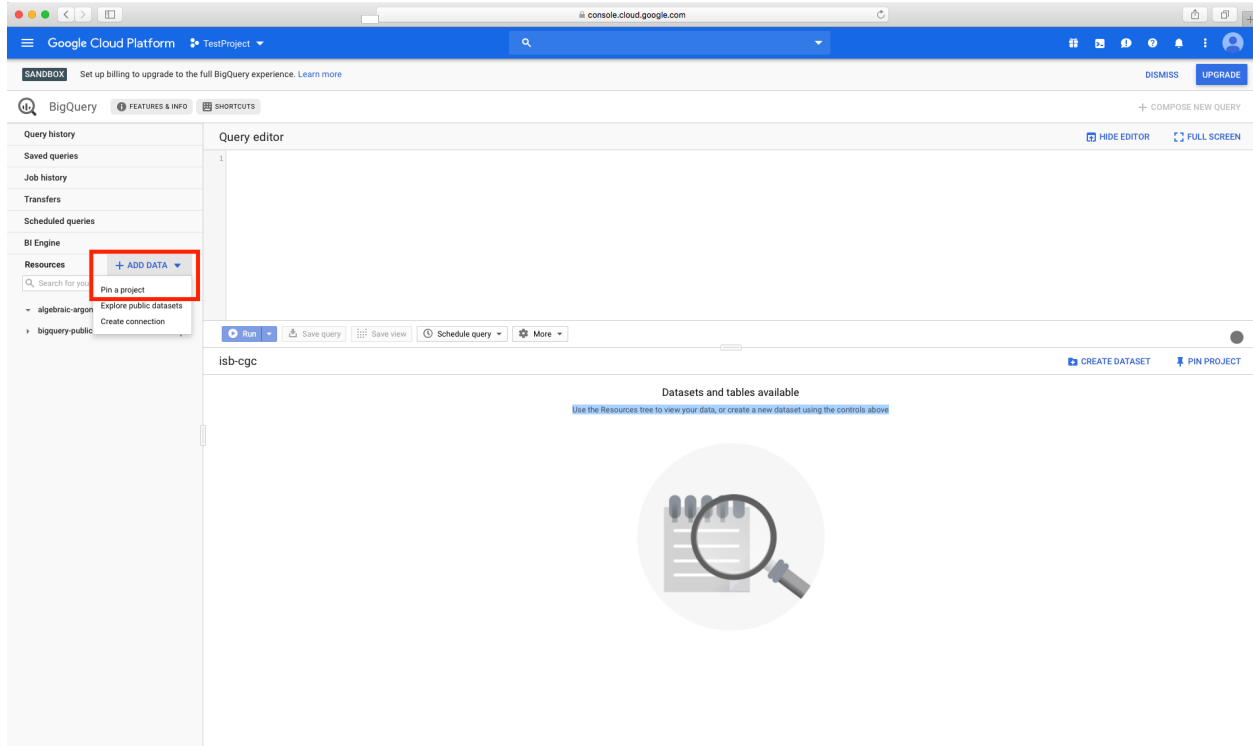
console.cloud.google.com

Google Cloud Platform TestProject

SANDBOX Set up billing to upgrade to the full BigQuery experience. Learn more

DISMISS UPGRADE

BigQuery FEATURES & INFO SHORTCUTS

+ COMPOSE NEW QUERY

Query history
Saved queries
Job history
Transfers
Scheduled queries
BI Engine
Resources + ADD DATA
Search for you
algebraic-argon
bigquery-public

Pin a project
Explore public datasets
Create connection

Query editor

HIDE EDITOR FULL SCREEN

1

Run Save query Save view Schedule query More

isb-cgc

CREATE DATASET PIN PROJECT

Datasets and tables available

Use the Resources tree to view your data, or create a new dataset using the controls above